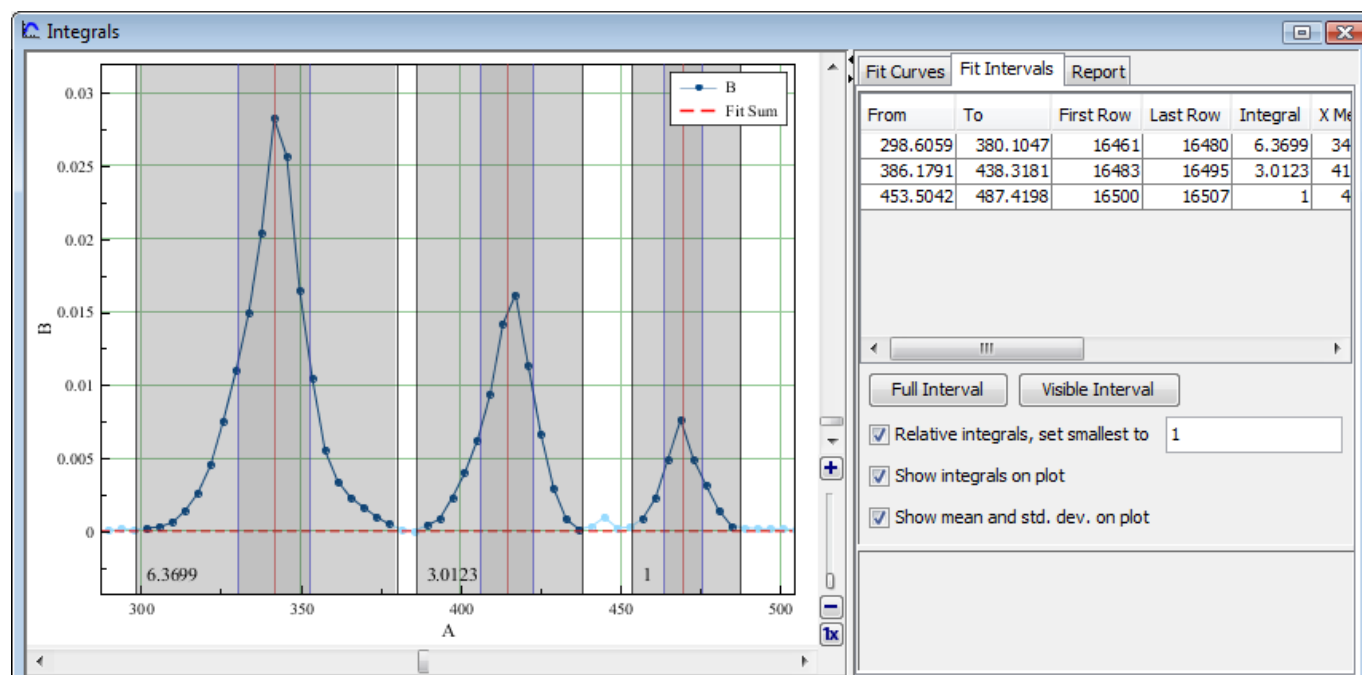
Integrals

0.03
0.025
0.02
0.015
0.01
0.005
0

B

B
Fit Sum

6.3699
3.0123
1

300
350
400
450
500

A

1x

Fit Curves | Fit Intervals | Report

| From | To | First Row | Last Row | Integral | X Me |
|---|---|---|---|---|---|
| 298.6059 | 380.1047 | 16461 | 16480 | 6.3699 | 34 |
| 386.1791 | 438.3181 | 16483 | 16495 | 3.0123 | 41 |
| 453.5042 | 487.4198 | 16500 | 16507 | 1 | 4 |

Full Interval
Visible Interval

Relative integrals, set smallest to 1
Show integrals on plot
Show mean and std. dev. on plot